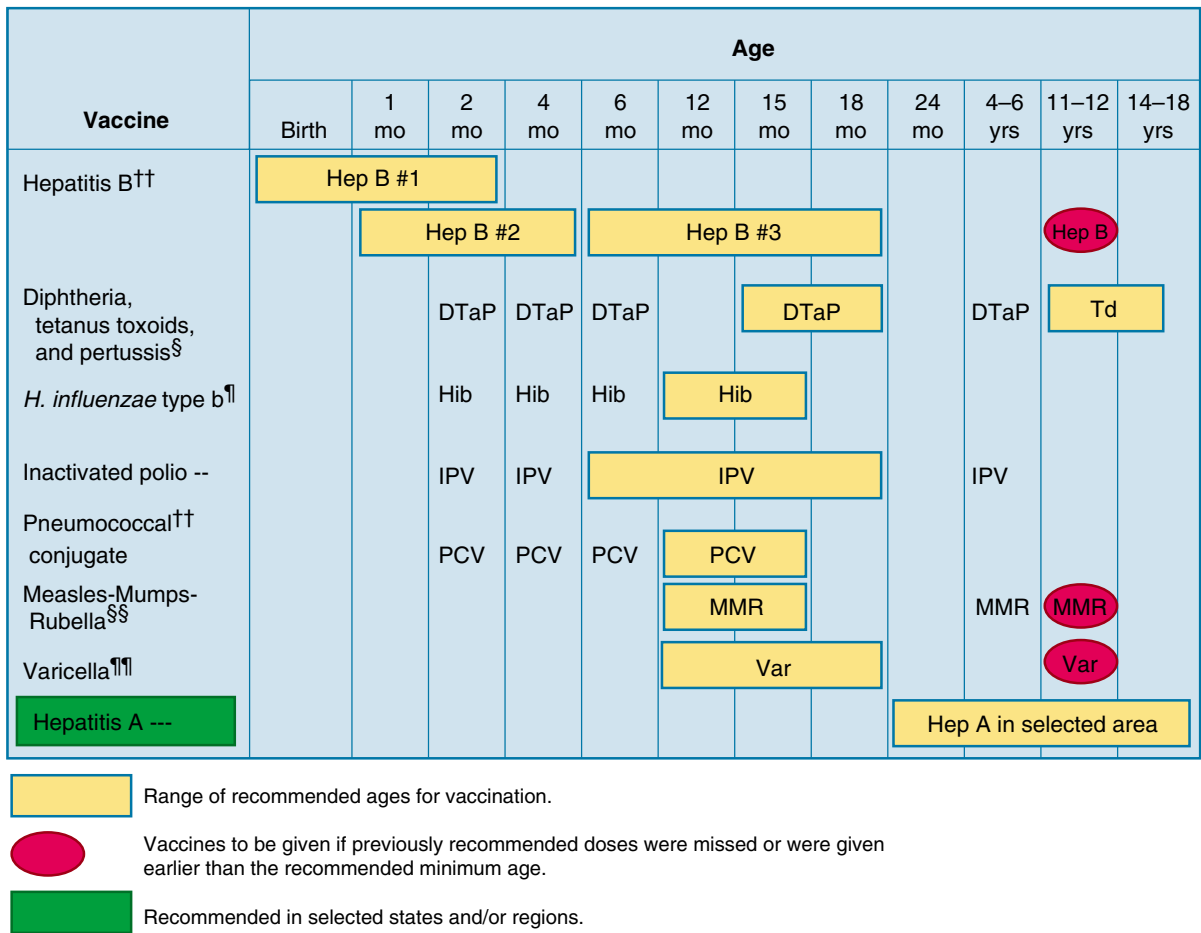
| Vaccine | Birth | 1 mo | 2 mo | 4 mo | 6 mo | 12 mo | 15 mo | 18 mo | 24 mo | 4–6 yrs | 11–12 yrs | 14–18 yrs |
|---|---|---|---|---|---|---|---|---|---|---|---|---|
| Hepatitis B†† | Hep B #1 | | | | | | | | | | | |
| | | Hep B #2 | | | Hep B #3 | | | | | | Hep B | |
| Diphtheria, tetanus toxoids, and pertussis§ | | | DTaP | DTaP | DTaP | | DTaP | | | DTaP | Td | |
| *H. influenzae* type b¶ | | | Hib | Hib | Hib | Hib | | | | | | |
| Inactivated polio -- | | | IPV | IPV | IPV | | | | | IPV | | |
| Pneumococcal†† conjugate | | | PCV | PCV | PCV | PCV | | | | | | |
| Measles-Mumps-Rubella§§ | | | | | | MMR | | | | MMR | MMR | |
| Varicella¶¶ | | | | | | Var | | | | | Var | |
| Hepatitis A --- | | | | | | | | | Hep A in selected area | | | |

Age

Range of recommended ages for vaccination.

Vaccines to be given if previously recommended doses were missed or were given earlier than the recommended minimum age.

Recommended in selected states and/or regions.